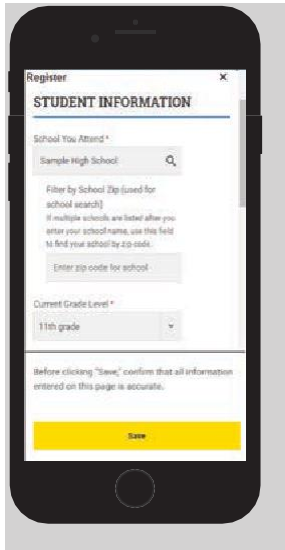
Register ×

STUDENT INFORMATION

School You Attend *

Sample High School

Filter by School Zip (used for school search)

If multiple schools are listed after you enter your school name, use this field to find your school by zip code.

Enter zip code for school

Current Grade Level *

11th grade

Before clicking "Save," confirm that all information entered on this page is accurate.

Save